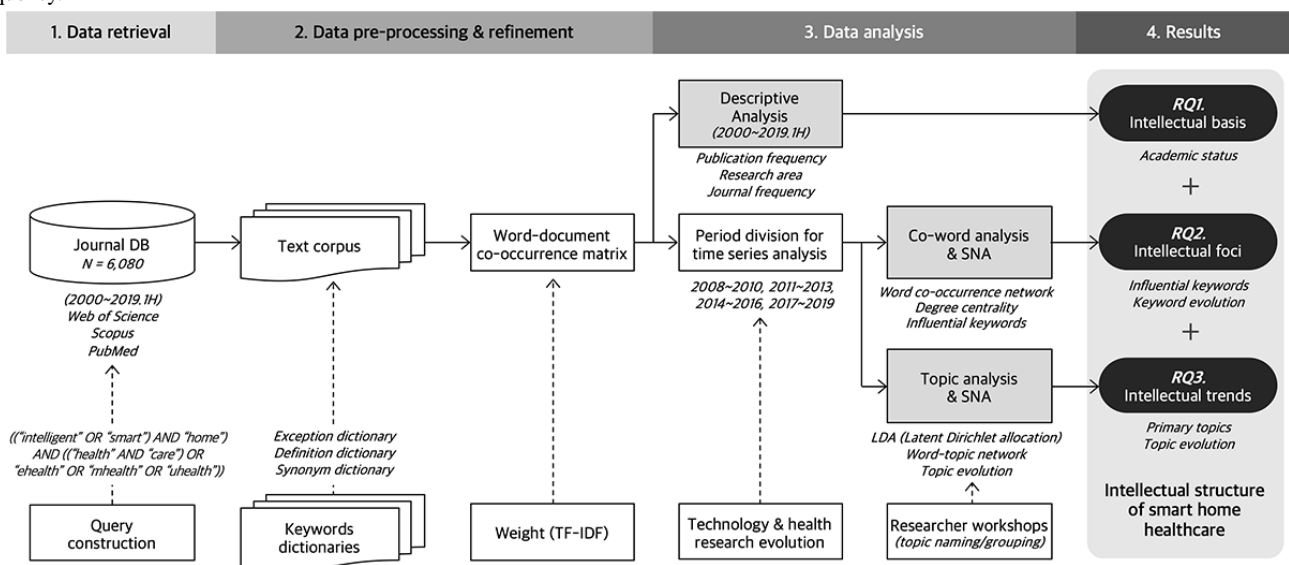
1. Data retrieval

2. Data pre-processing & refinement

3. Data analysis

4. Results

Journal DB
N = 6,080

(2000~2019.1H)
Web of Science
Scopus
PubMed

(("intelligent" OR "smart") AND "home") AND (("health" AND "care") OR "ehealth" OR "mhealth" OR "uhealth"))

Query construction

Text corpus

Exception dictionary
Definition dictionary
Synonym dictionary

Keywords dictionaries

Word-document co-occurrence matrix

Weight (TF-IDF)

Descriptive Analysis
(2000~2019.1H)

Publication frequency
Research area
Journal frequency

Period division for time series analysis

2008~2010, 2011~2013, 2014~2016, 2017~2019

Technology & health research evolution

Co-word analysis & SNA

Word co-occurrence network
Degree centrality
Influential keywords

Topic analysis & SNA

LDA (Latent Dirichlet allocation)
Word-topic network
Topic evolution

Researcher workshops
(topic naming/grouping)

RQ1.
Intellectual basis

Academic status

+

RQ2.
Intellectual foci

Influential keywords
Keyword evolution

+

RQ3.
Intellectual trends

Primary topics
Topic evolution

Intellectual structure of smart home healthcare